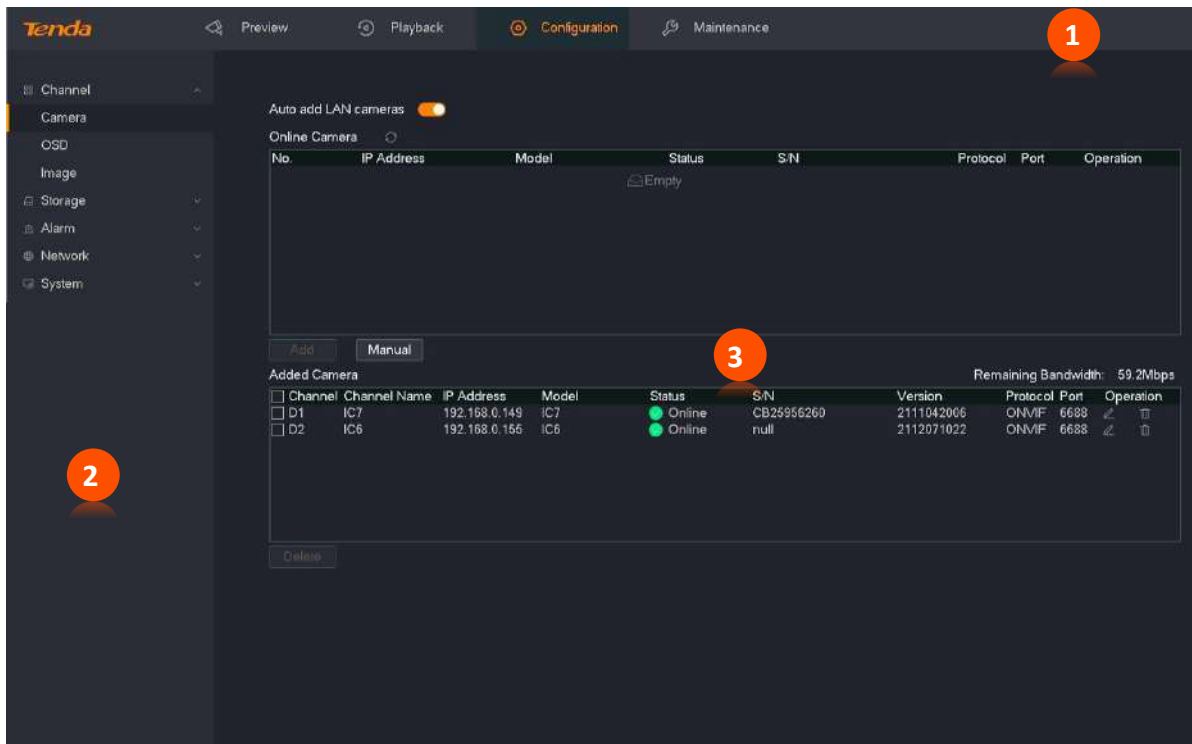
Tenda Preview Playback Configuration Maintenance

1

Channel
Camera
OSD
Image
Storage
Alarm
Network
System

2

Auto add LAN cameras

Online Camera

| No. | IP Address | Model | Status | S/N | Protocol | Port | Operation |
|---|---|---|---|---|---|---|---|
| | | | Empty | | | | |

Add Manual

3

Added Camera Remaining Bandwidth: 59.2Mbps

| Channel | Channel Name | IP Address | Model | Status | S/N | Version | Protocol | Port | Operation |
|---|---|---|---|---|---|---|---|---|---|
| D1 | IC7 | 192.168.0.149 | IC7 | Online | CB25956260 | 2111042006 | ONVIF | 6688 | |
| D2 | IC6 | 192.168.0.155 | IC6 | Online | null | 2112071022 | ONVIF | 6688 | |

Delete